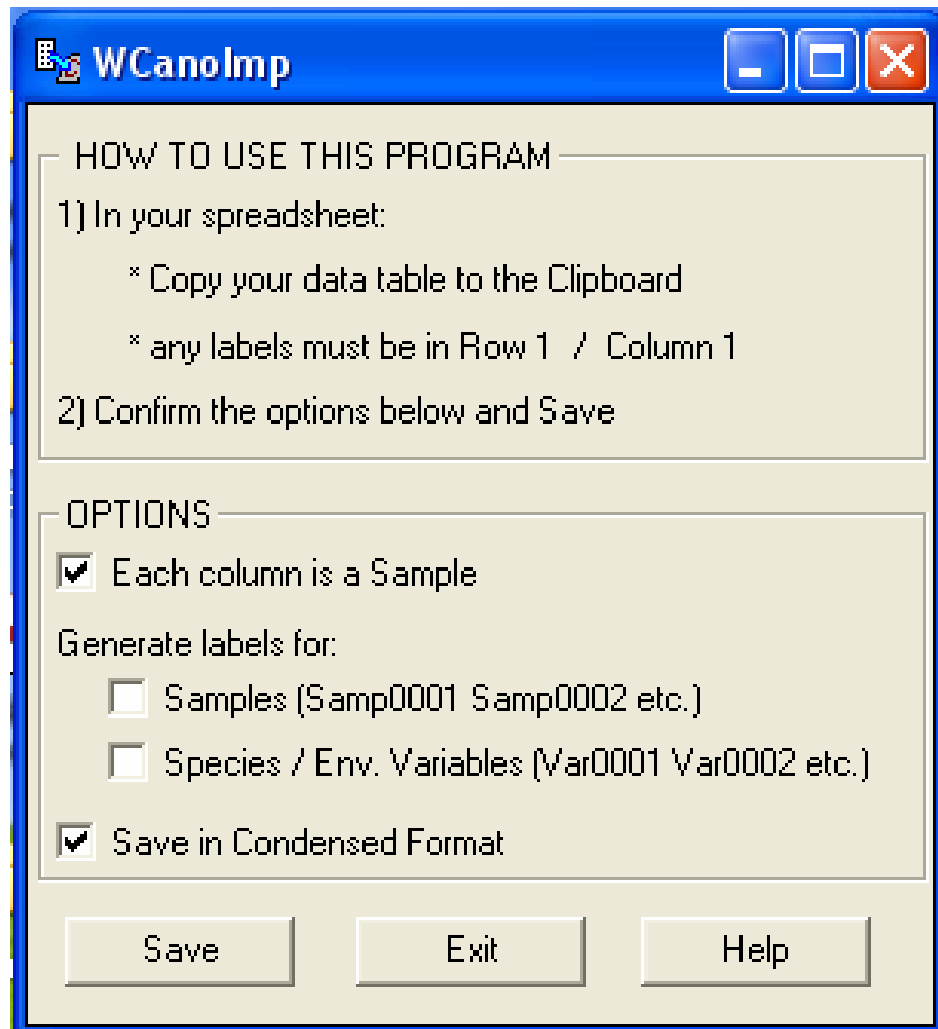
WCanoImp

HOW TO USE THIS PROGRAM

1) In your spreadsheet:

* Copy your data table to the Clipboard

* any labels must be in Row 1 / Column 1

2) Confirm the options below and Save

OPTIONS

Each column is a Sample

Generate labels for:

Samples (Samp0001 Samp0002 etc.)

Species / Env. Variables (Var0001 Var0002 etc.)

Save in Condensed Format

Save

Exit

Help